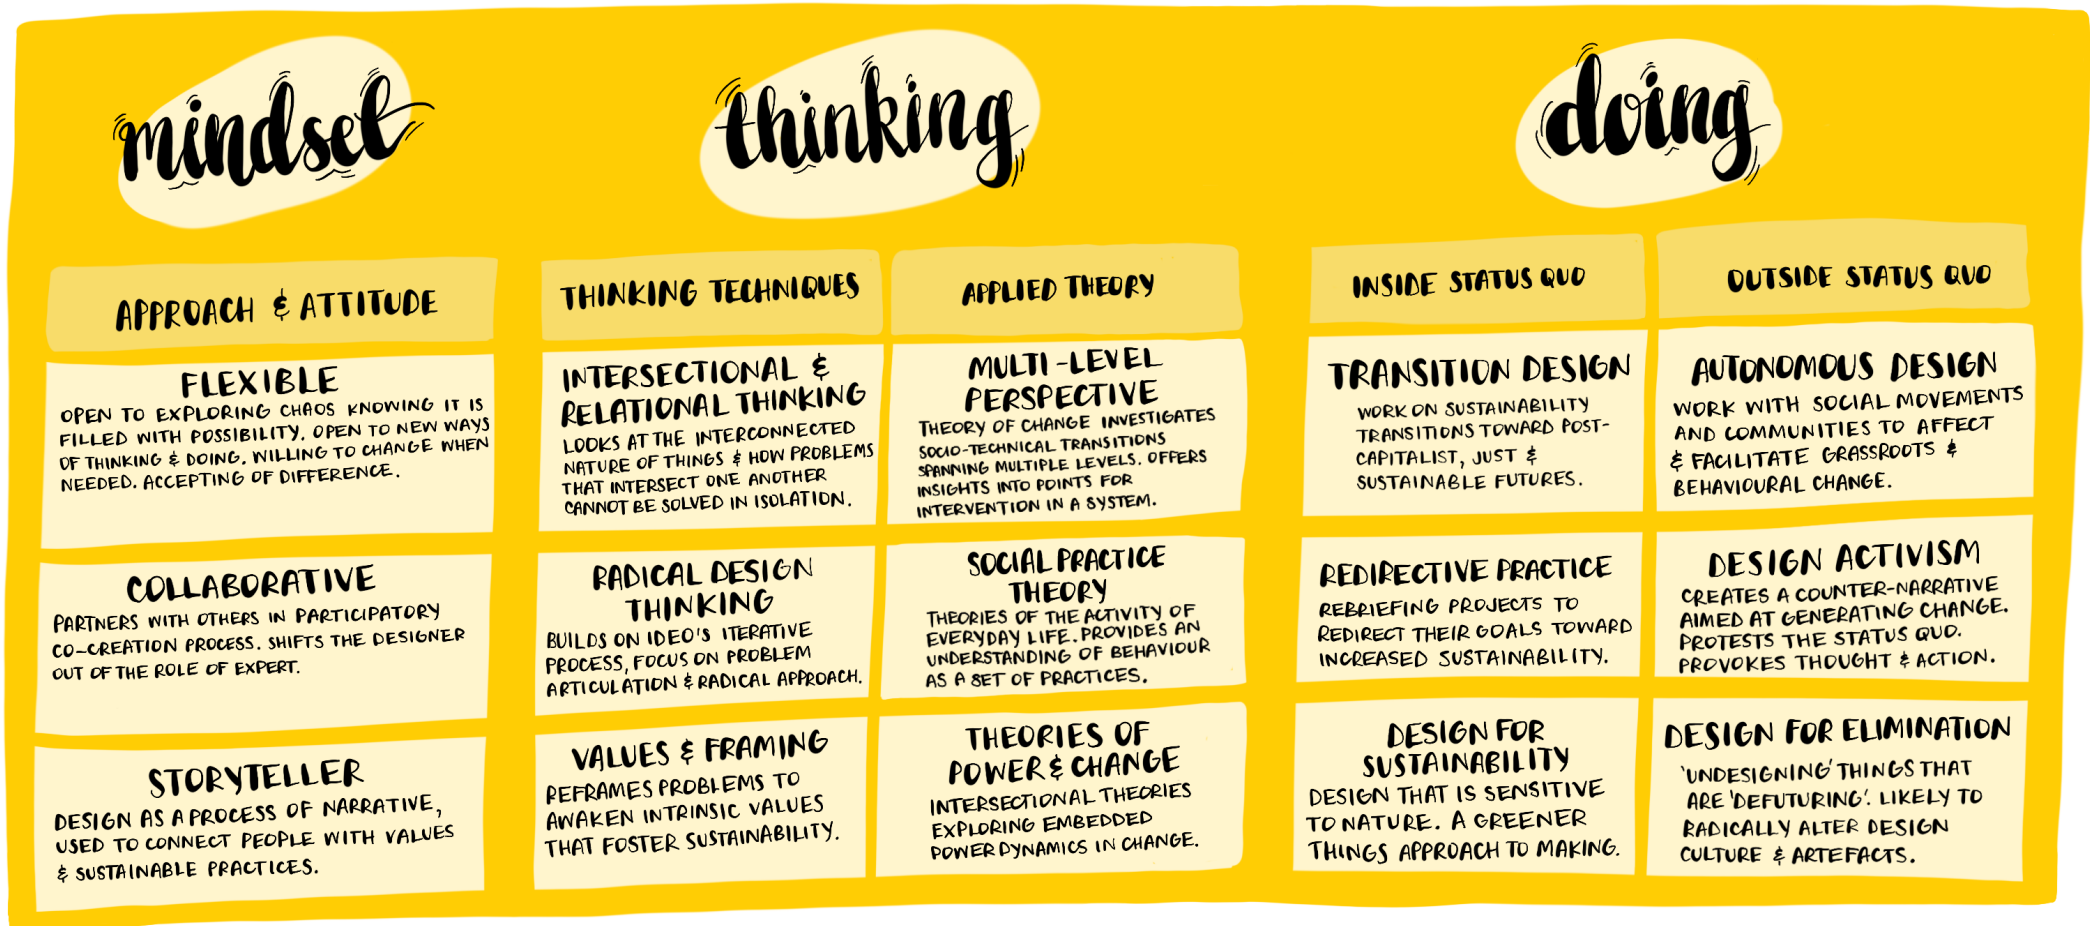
mindset

thinking

doing

APPROACH & ATTITUDE

FLEXIBLE
OPEN TO EXPLORING CHAOS KNOWING IT IS FILLED WITH POSSIBILITY. OPEN TO NEW WAYS OF THINKING & DOING. WILLING TO CHANGE WHEN NEEDED. ACCEPTING OF DIFFERENCE.

COLLABORATIVE
PARTNERS WITH OTHERS IN PARTICIPATORY CO-CREATION PROCESS. SHIFTS THE DESIGNER OUT OF THE ROLE OF EXPERT.

STORYTELLER
DESIGN AS A PROCESS OF NARRATIVE, USED TO CONNECT PEOPLE WITH VALUES & SUSTAINABLE PRACTICES.

THINKING TECHNIQUES

INTERSECTIONAL & RELATIONAL THINKING
LOOKS AT THE INTERCONNECTED NATURE OF THINGS & HOW PROBLEMS THAT INTERSECT ONE ANOTHER CANNOT BE SOLVED IN ISOLATION.

RADICAL DESIGN THINKING
BUILDS ON IDEO'S ITERATIVE PROCESS, FOCUS ON PROBLEM ARTICULATION & RADICAL APPROACH.

VALUES & FRAMING
REFRAMES PROBLEMS TO AWAKEN INTRINSIC VALUES THAT FOSTER SUSTAINABILITY.

APPLIED THEORY

MULTI-LEVEL PERSPECTIVE
THEORY OF CHANGE INVESTIGATES SOCIO-TECHNICAL TRANSITIONS SPANNING MULTIPLE LEVELS. OFFERS INSIGHTS INTO POINTS FOR INTERVENTION IN A SYSTEM.

SOCIAL PRACTICE THEORY
THEORIES OF THE ACTIVITY OF EVERYDAY LIFE. PROVIDES AN UNDERSTANDING OF BEHAVIOUR AS A SET OF PRACTICES.

THEORIES OF POWER & CHANGE
INTERSECTIONAL THEORIES EXPLORING EMBEDDED POWER DYNAMICS IN CHANGE.

INSIDE STATUS QUO

TRANSITION DESIGN
WORK ON SUSTAINABILITY TRANSITIONS TOWARD POST-CAPITALIST, JUST & SUSTAINABLE FUTURES.

REDIRECTIVE PRACTICE
REBRIEFING PROJECTS TO REDIRECT THEIR GOALS TOWARD INCREASED SUSTAINABILITY.

DESIGN FOR SUSTAINABILITY
DESIGN THAT IS SENSITIVE TO NATURE. A GREENER THINGS APPROACH TO MAKING.

OUTSIDE STATUS QUO

AUTONOMOUS DESIGN
WORK WITH SOCIAL MOVEMENTS AND COMMUNITIES TO AFFECT & FACILITATE GRASSROOTS & BEHAVIOURAL CHANGE.

DESIGN ACTIVISM
CREATES A COUNTER-NARRATIVE AIMED AT GENERATING CHANGE. PROTESTS THE STATUS QUO. PROVOKES THOUGHT & ACTION.

DESIGN FOR ELIMINATION
'UNDESIGNING' THINGS THAT ARE 'DEFUTURING'. LIKELY TO RADICALLY ALTER DESIGN CULTURE & ARTEFACTS.